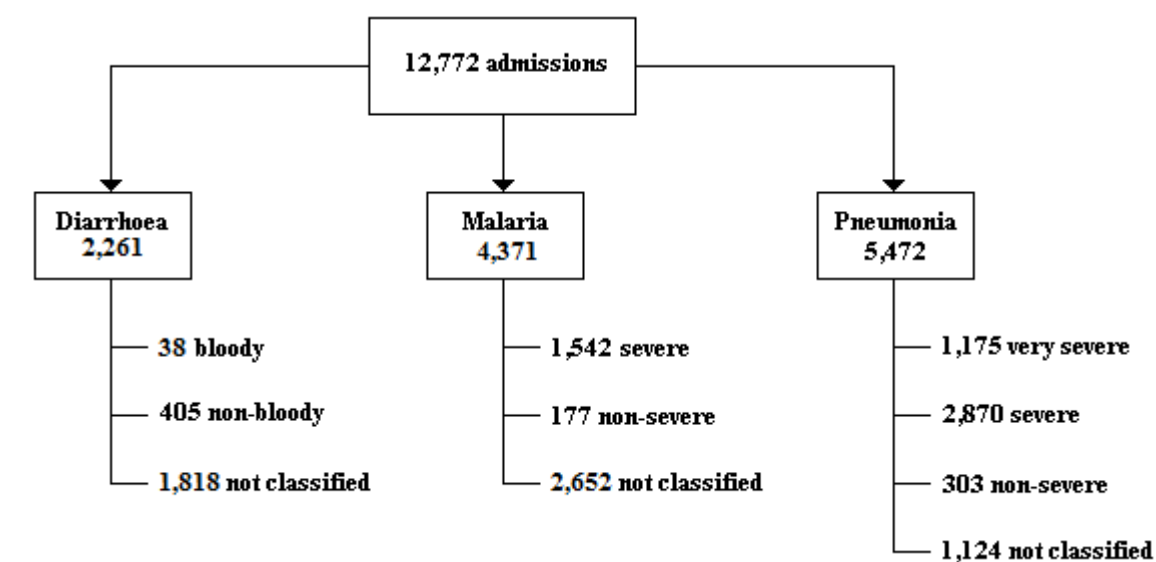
12,772 admissions

Diarrhoea
2,261

38 bloody

405 non-bloody

1,818 not classified

Malaria
4,371

1,542 severe

177 non-severe

2,652 not classified

Pneumonia
5,472

1,175 very severe

2,870 severe

303 non-severe

1,124 not classified